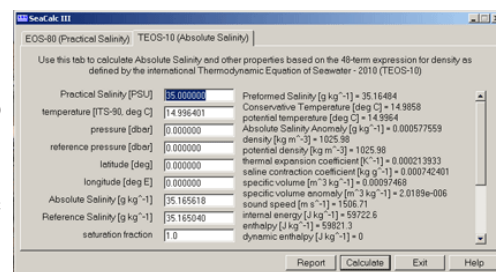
SeaCalc III

EOS-80 (Practical Salinity) | TEOS-10 (Absolute Salinity)

Use this tab to calculate Absolute Salinity and other properties based on the 48-term expression for density as defined by the international Thermodynamic Equation of Seawater - 2010 (TEOS-10)

Practical Salinity [PSU] 35.000000
temperature [ITS-90, deg C] 14.996401
pressure [dbar] 0.000000
reference pressure [dbar] 0.000000
latitude [deg] 0.000000
longitude [deg E] 0.000000
Absolute Salinity [g kg^-1] 35.165618
Reference Salinity [g kg^-1] 35.165040
saturation fraction 1.0

Preformed Salinity [g kg^-1] = 35.16484
Conservative Temperature [deg C] = 14.9858
potential temperature [deg C] = 14.9964
Absolute Salinity Anomaly [g kg^-1] = 0.000577559
density [kg m^-3] = 1025.98
potential density [kg m^-3] = 1025.98
thermal expansion coefficient [K^-1] = 0.000213933
saline contraction coefficient [kg g^-1] = 0.000742401
specific volume [m^3 kg^-1] = 0.00097468
specific volume anomaly [m^3 kg^-1] = 2.0189e-006
sound speed [m s^-1] = 1506.71
internal energy [J kg^-1] = 59722.6
enthalpy [J kg^-1] = 59821.3
dynamic enthalpy [J kg^-1] = 0

Report | Calculate | Exit | Help